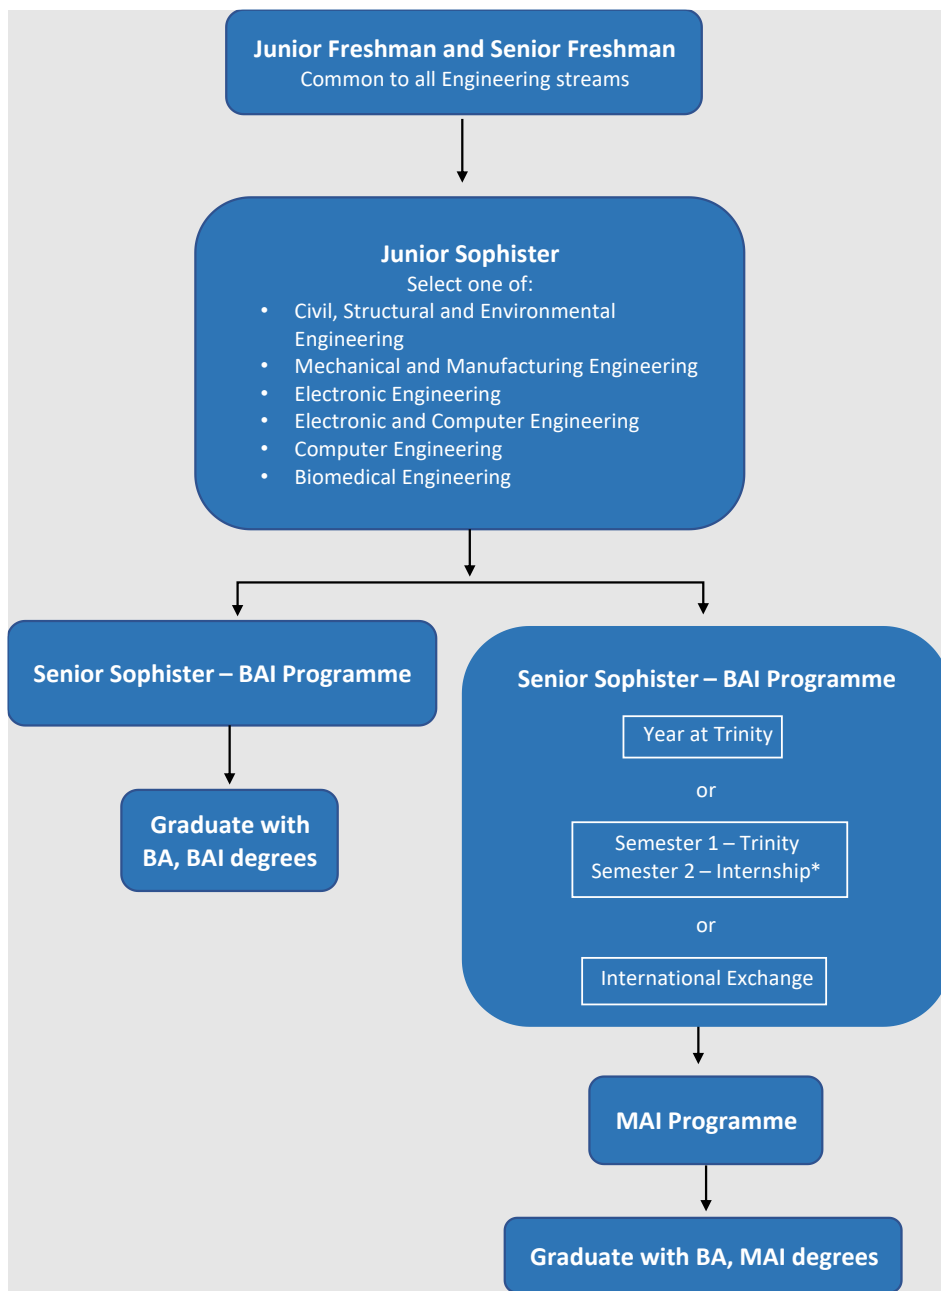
Junior Freshman and Senior Freshman
Common to all Engineering streams

Junior Sophister
Select one of:
- Civil, Structural and Environmental Engineering
- Mechanical and Manufacturing Engineering
- Electronic Engineering
- Electronic and Computer Engineering
- Computer Engineering
- Biomedical Engineering

Senior Sophister – BAI Programme

Graduate with BA, BAI degrees

Senior Sophister – BAI Programme

Year at Trinity

or

Semester 1 – Trinity
Semester 2 – Internship*

or

International Exchange

MAI Programme

Graduate with BA, MAI degrees